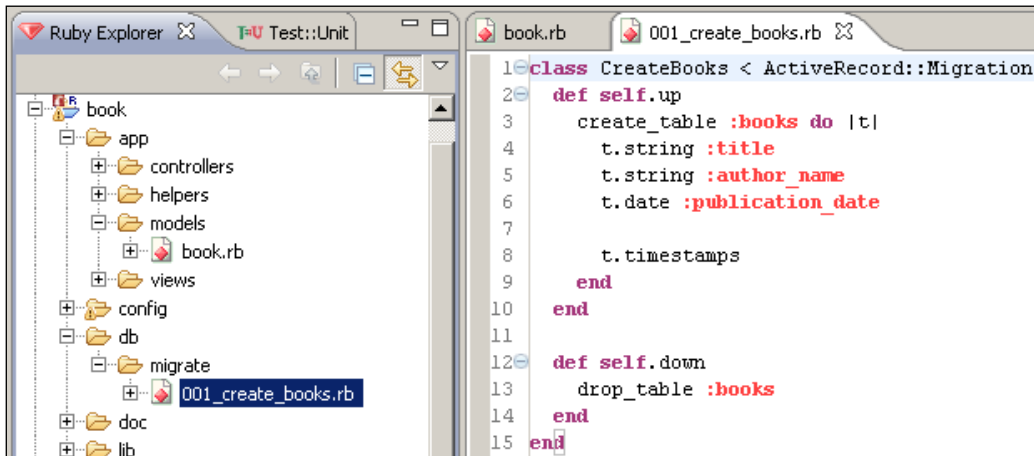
Ruby Explorer
Test::Unit

book
app
controllers
helpers
models
book.rb
views
config
db
migrate
001_create_books.rb
doc
lib

book.rb
001_create_books.rb

1 class CreateBooks < ActiveRecord::Migration
2 def self.up
3 create_table :books do |t|
4 t.string :title
5 t.string :author_name
6 t.date :publication_date
7
8 t.timestamps
9 end
10 end
11
12 def self.down
13 drop_table :books
14 end
15 end